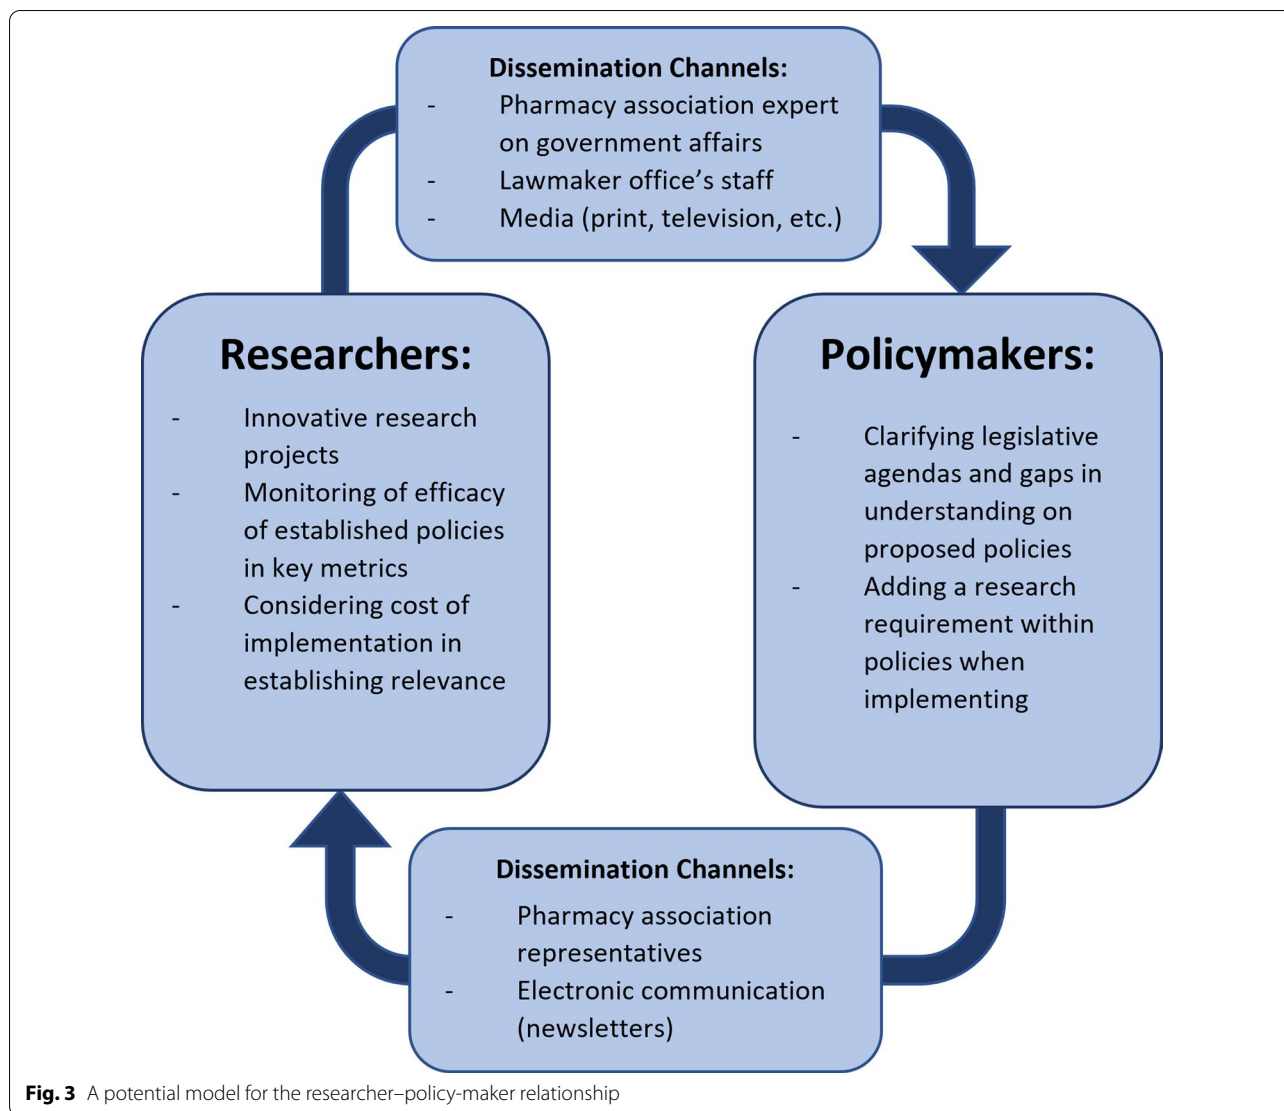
Dissemination Channels:
- Pharmacy association expert on government affairs
- Lawmaker office's staff
- Media (print, television, etc.)

Researchers:
- Innovative research projects
- Monitoring of efficacy of established policies in key metrics
- Considering cost of implementation in establishing relevance

Policymakers:
- Clarifying legislative agendas and gaps in understanding on proposed policies
- Adding a research requirement within policies when implementing

Dissemination Channels:
- Pharmacy association representatives
- Electronic communication (newsletters)

Fig. 3 A potential model for the researcher–policy-maker relationship